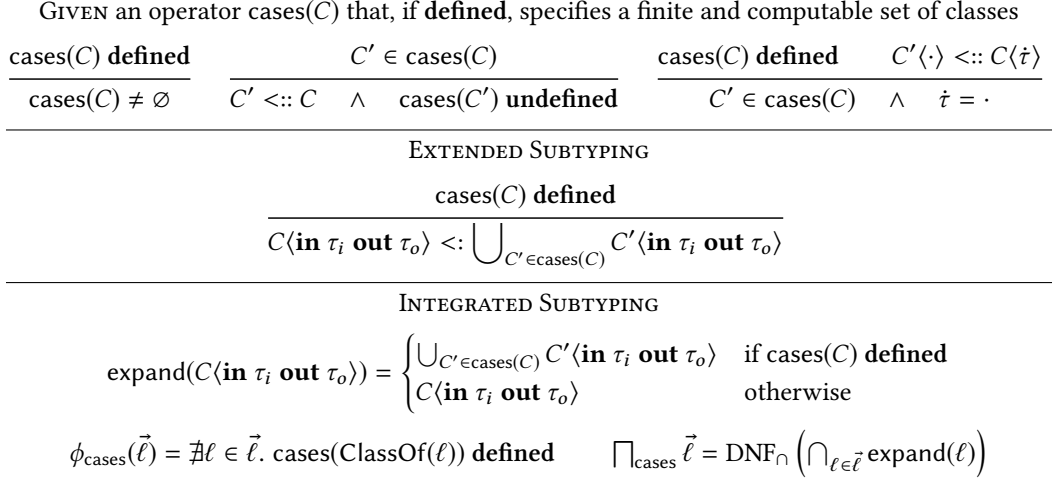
Given an operator cases($C$) that, if **defined**, specifies a finite and computable set of classes

$\frac{\text{cases}(C)\ \textbf{defined}}{\text{cases}(C) \neq \varnothing}$ $\frac{C' \in \text{cases}(C)}{C' <:: C \quad \wedge \quad \text{cases}(C')\ \textbf{undefined}}$ $\frac{\text{cases}(C)\ \textbf{defined} \qquad C'\langle\cdot\rangle <:: C\langle\dot{\tau}\rangle}{C' \in \text{cases}(C) \quad \wedge \quad \dot{\tau} = \cdot}$

Extended Subtyping

$\frac{\text{cases}(C)\ \textbf{defined}}{C\langle \textbf{in}\ \tau_i\ \textbf{out}\ \tau_o\rangle <: \bigcup_{C' \in \text{cases}(C)} C'\langle \textbf{in}\ \tau_i\ \textbf{out}\ \tau_o\rangle}$

Integrated Subtyping

$\text{expand}(C\langle \textbf{in}\ \tau_i\ \textbf{out}\ \tau_o\rangle) = \begin{cases} \bigcup_{C' \in \text{cases}(C)} C'\langle \textbf{in}\ \tau_i\ \textbf{out}\ \tau_o\rangle & \text{if cases}(C)\ \textbf{defined} \\ C\langle \textbf{in}\ \tau_i\ \textbf{out}\ \tau_o\rangle & \text{otherwise} \end{cases}$

$\phi_{\text{cases}}(\vec{\ell}) = \nexists \ell \in \vec{\ell}.\ \text{cases}(\text{ClassOf}(\ell))\ \textbf{defined}$ $\qquad \prod_{\text{cases}} \vec{\ell} = \text{DNF}_{\cap}\left(\bigcap_{\ell \in \vec{\ell}} \text{expand}(\ell)\right)$